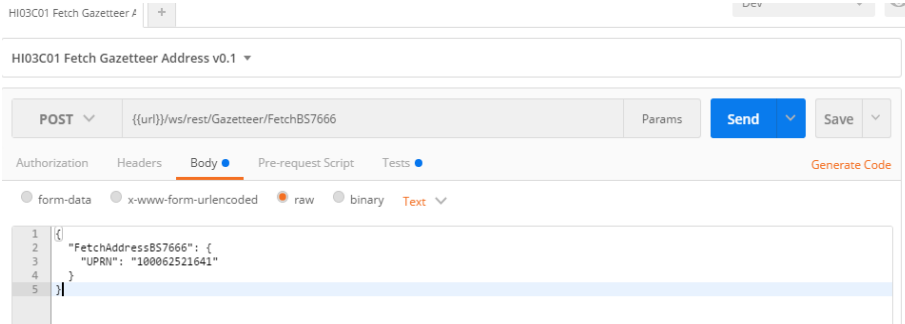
HI03C01 Fetch Gazetteer A

+

Dev

HI03C01 Fetch Gazetteer Address v0.1 ▾

POST

{{url}}/ws/rest/Gazetteer/FetchBS7666

Params

Send

Save

Authorization

Headers

Body

Pre-request Script

Tests

Generate Code

form-data

x-www-form-urlencoded

raw

binary

Text

1 {
2 "FetchAddressBS7666": {
3 "UPRN": "100062521641"
4 }
5 }